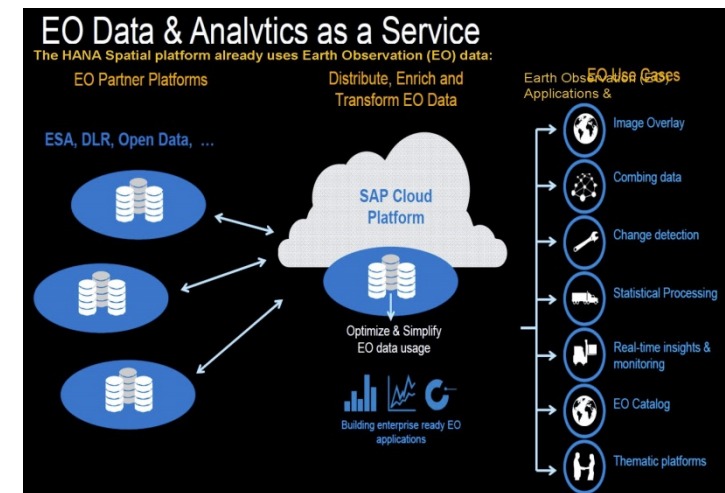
EO Data & Analytics as a Service

The HANA Spatial platform already uses Earth Observation (EO) data:

EO Partner Platforms

Distribute, Enrich and Transform EO Data

Earth Observation (EO) Applications & EO Use Cases

ESA, DLR, Open Data, …

SAP Cloud Platform

Optimize & Simplify EO data usage

Building enterprise ready EO applications

Image Overlay

Combing data

Change detection

Statistical Processing

Real-time insights & monitoring

EO Catalog

Thematic platforms